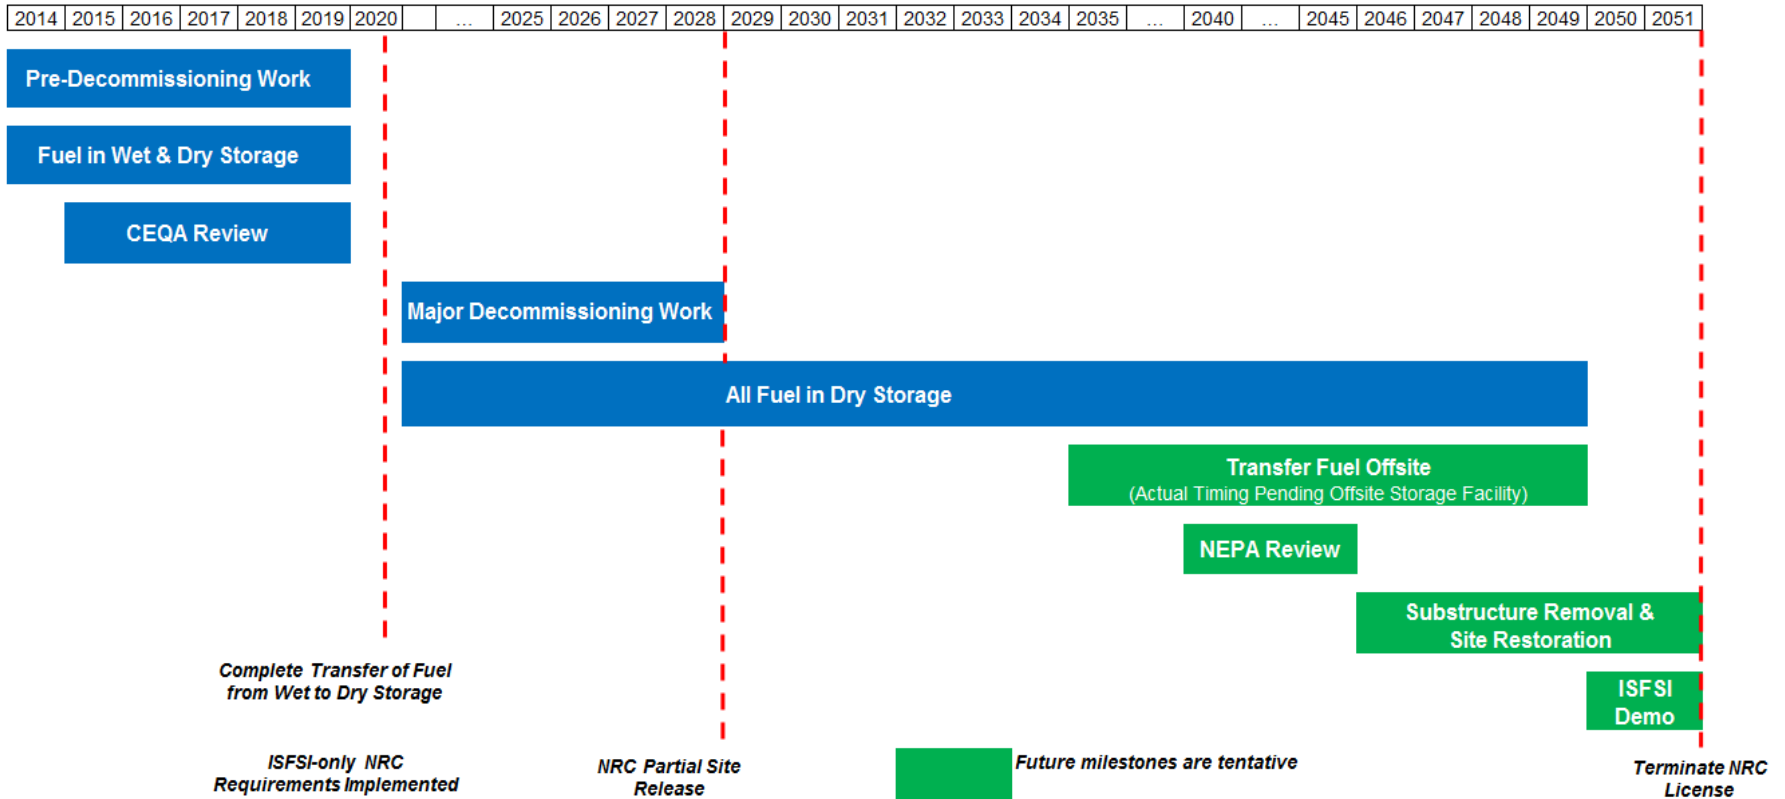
| 2014 | 2015 | 2016 | 2017 | 2018 | 2019 | 2020 |  | ... | 2025 | 2026 | 2027 | 2028 | 2029 | 2030 | 2031 | 2032 | 2033 | 2034 | 2035 | ... | 2040 | ... | 2045 | 2046 | 2047 | 2048 | 2049 | 2050 | 2051 |
|---|---|---|---|---|---|---|---|---|---|---|---|---|---|---|---|---|---|---|---|---|---|---|---|---|---|---|---|---|---|

Pre-Decommissioning Work

Fuel in Wet & Dry Storage

CEQA Review

Major Decommissioning Work

All Fuel in Dry Storage

Transfer Fuel Offsite
(Actual Timing Pending Offsite Storage Facility)

NEPA Review

Substructure Removal & Site Restoration

ISFSI Demo

Complete Transfer of Fuel from Wet to Dry Storage

ISFSI-only NRC Requirements Implemented

NRC Partial Site Release

Future milestones are tentative

Terminate NRC License